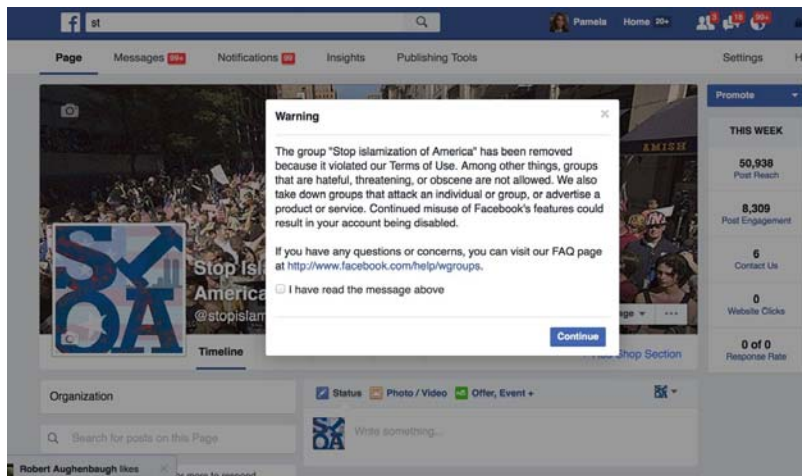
st

Pamela Home 20+

Page Messages 99+ Notifications 99 Insights Publishing Tools Settings H

Promote

THIS WEEK

50,938
Post Reach

8,309
Post Engagement

6
Contact Us

0
Website Clicks

0 of 0
Response Rate

Warning

The group "Stop islamization of America" has been removed because it violated our Terms of Use. Among other things, groups that are hateful, threatening, or obscene are not allowed. We also take down groups that attack an individual or group, or advertise a product or service. Continued misuse of Facebook's features could result in your account being disabled.

If you have any questions or concerns, you can visit our FAQ page at http://www.facebook.com/help/wgroups.

I have read the message above

Continue

SIOA

Stop Isl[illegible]
America
@stopislam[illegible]

Timeline

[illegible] Shop Section

Organization

Search for posts on this Page

Status Photo / Video Offer, Event +

Write something...

Robert Aughenbaugh likes